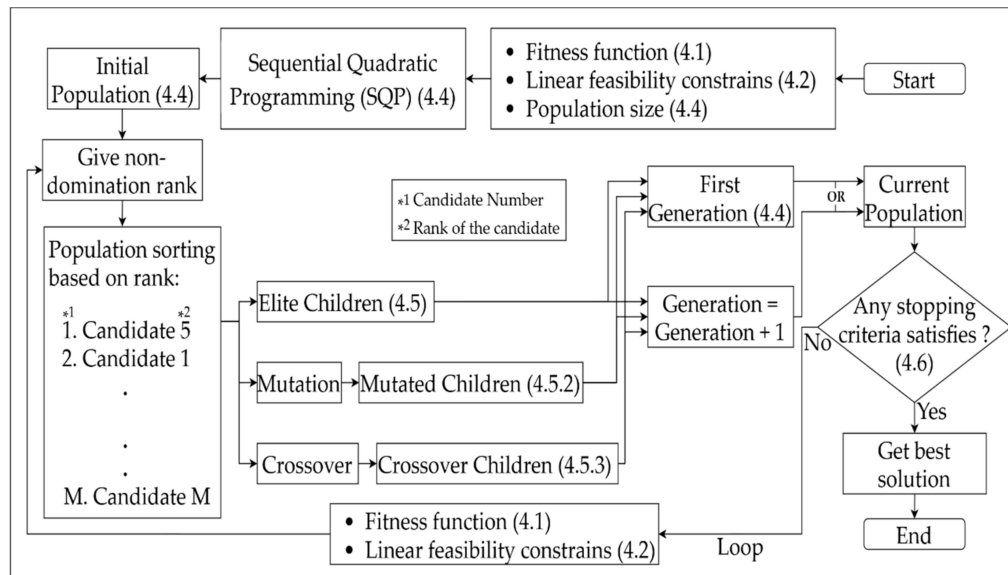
Initial Population (4.4)

Sequential Quadratic Programming (SQP) (4.4)

• Fitness function (4.1)
• Linear feasibility constrains (4.2)
• Population size (4.4)

Start

Give non-domination rank

*1 Candidate Number
*2 Rank of the candidate

First Generation (4.4)

OR

Current Population

Population sorting based on rank:
*1 1. Candidate 5 *2
2. Candidate 1
.
.
.
M. Candidate M

Elite Children (4.5)

Generation = Generation + 1

Any stopping criteria satisfies ? (4.6)

No

Yes

Mutation

Mutated Children (4.5.2)

Crossover

Crossover Children (4.5.3)

Get best solution

• Fitness function (4.1)
• Linear feasibility constrains (4.2)

Loop

End